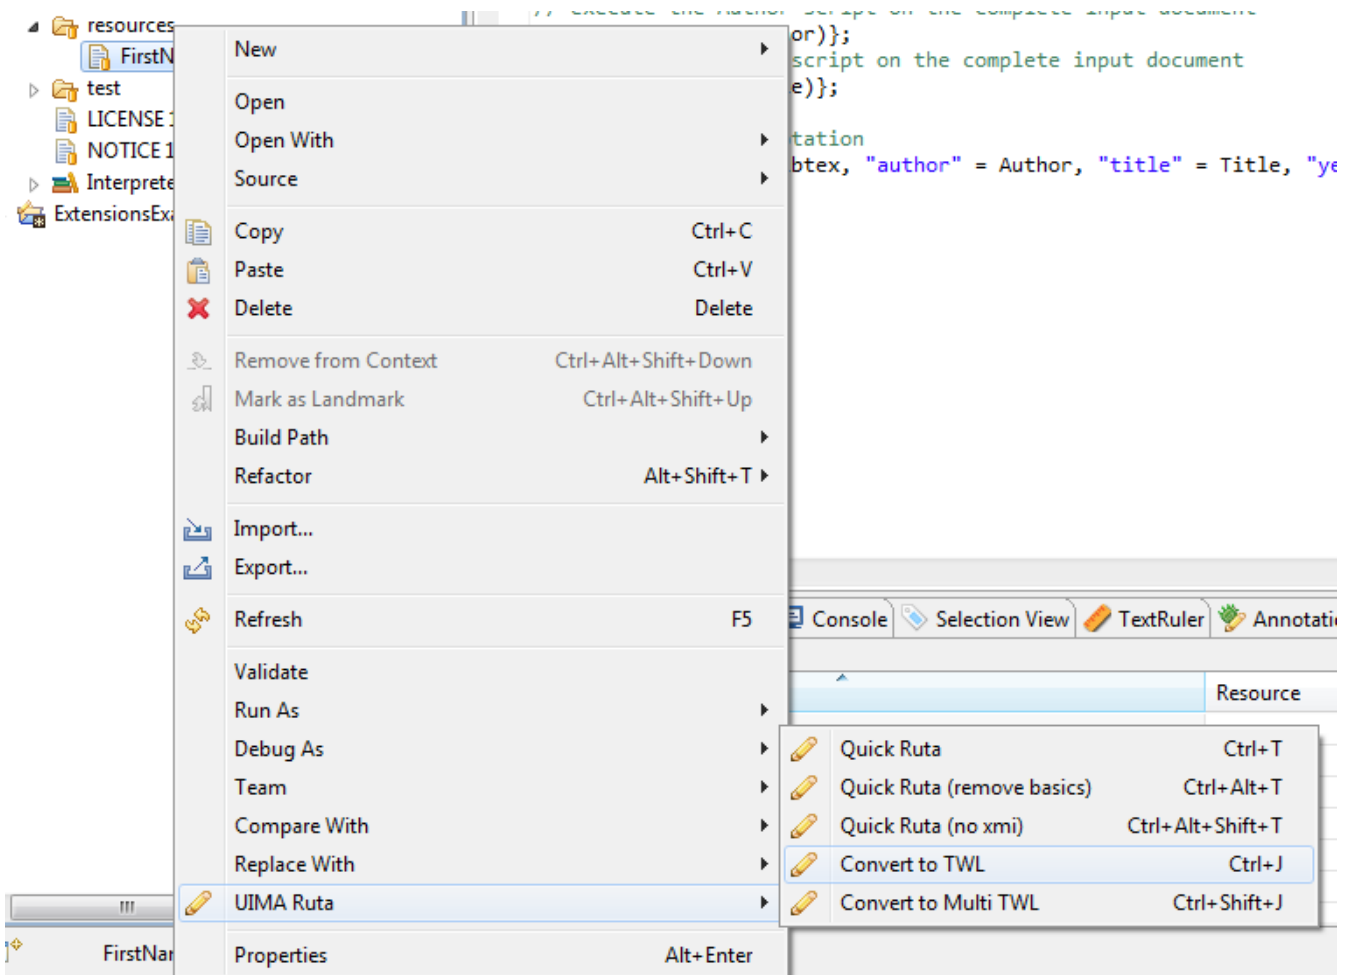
resources
FirstN
test
LICENSE
NOTICE
Interprete
ExtensionsEx

// execute the Author script on the complete input document
or)};
script on the complete input document
e)};

tation
btex, "author" = Author, "title" = Title, "ye

New
Open
Open With
Source
Copy Ctrl+C
Paste Ctrl+V
Delete Delete
Remove from Context Ctrl+Alt+Shift+Down
Mark as Landmark Ctrl+Alt+Shift+Up
Build Path
Refactor Alt+Shift+T
Import...
Export...
Refresh F5
Validate
Run As
Debug As
Team
Compare With
Replace With
UIMA Ruta
Properties Alt+Enter

Console | Selection View | TextRuler | Annotati

Resource

Quick Ruta Ctrl+T
Quick Ruta (remove basics) Ctrl+Alt+T
Quick Ruta (no xmi) Ctrl+Alt+Shift+T
Convert to TWL Ctrl+J
Convert to Multi TWL Ctrl+Shift+J

III
FirstNa